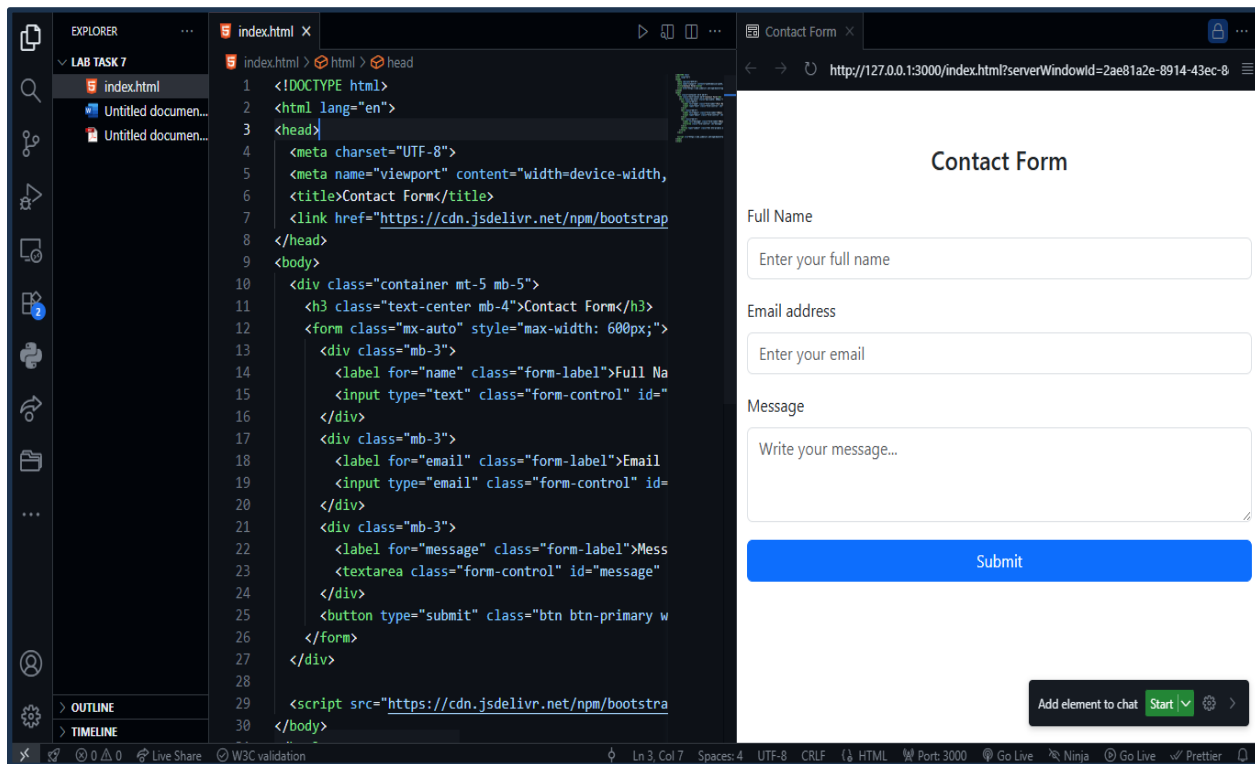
EXPLORER ...
LAB TASK 7
index.html
Untitled documen...
Untitled documen...

index.html ×
index.html > html > head

1 <!DOCTYPE html>
2 <html lang="en">
3 <head>
4 <meta charset="UTF-8">
5 <meta name="viewport" content="width=device-width,
6 <title>Contact Form</title>
7 <link href="https://cdn.jsdelivr.net/npm/bootstrap
8 </head>
9 <body>
10 <div class="container mt-5 mb-5">
11 <h3 class="text-center mb-4">Contact Form</h3>
12 <form class="mx-auto" style="max-width: 600px;">
13 <div class="mb-3">
14 <label for="name" class="form-label">Full Na
15 <input type="text" class="form-control" id="
16 </div>
17 <div class="mb-3">
18 <label for="email" class="form-label">Email
19 <input type="email" class="form-control" id=
20 </div>
21 <div class="mb-3">
22 <label for="message" class="form-label">Mess
23 <textarea class="form-control" id="message"
24 </div>
25 <button type="submit" class="btn btn-primary w
26 </form>
27 </div>
28
29 <script src="https://cdn.jsdelivr.net/npm/bootstra
30 </body>

Contact Form ×
http://127.0.0.1:3000/index.html?serverWindowId=2ae81a2e-8914-43ec-8

Contact Form
Full Name
Enter your full name
Email address
Enter your email
Message
Write your message...
Submit

Add element to chat Start

2

OUTLINE
TIMELINE

⊗ 0 ⚠ 0 Live Share W3C validation Ln 3, Col 7 Spaces: 4 UTF-8 CRLF {} HTML Port: 3000 Go Live Ninja Go Live Prettier